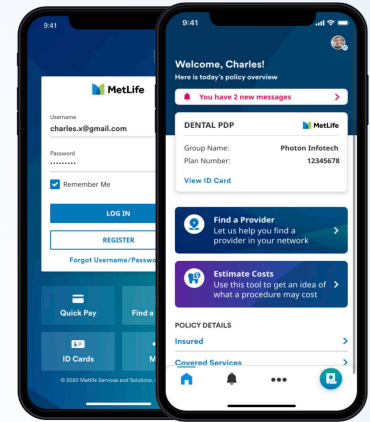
9:41

MetLife

Username
charles.x@gmail.com

Password
••••••••••

Remember Me

LOG IN

REGISTER

Forgot Username/Passwo

Quick Pay

Find a

ID Cards

M

© 2020 MetLife Services and Solutions,

9:41

Welcome, Charles!
Here is today's policy overview

You have 2 new messages

DENTAL PDP

MetLife

Group Name: Photon Infotech
Plan Number: 12345678

View ID Card

Find a Provider
Let us help you find a provider in your network

Estimate Costs
Use this tool to get an idea of what a procedure may cost

POLICY DETAILS

Insured

Covered Services